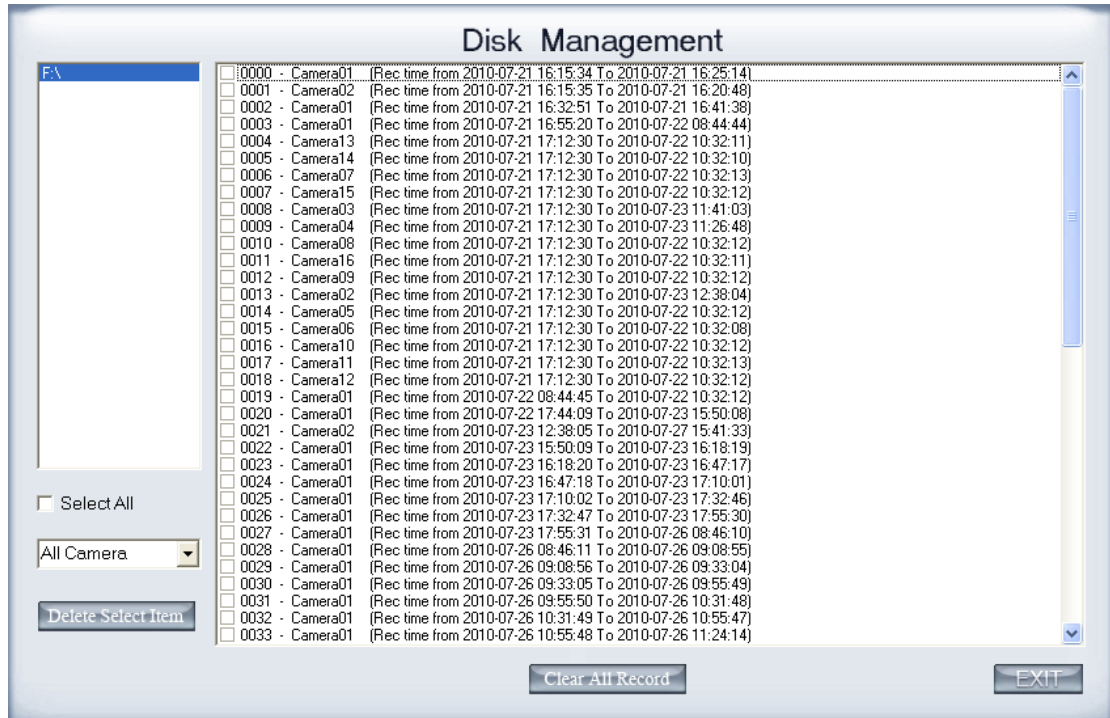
Disk Management

F:\

Select All

All Camera

Delete Select Item

0000 - Camera01 (Rec time from 2010-07-21 16:15:34 To 2010-07-21 16:25:14)
0001 - Camera02 (Rec time from 2010-07-21 16:15:35 To 2010-07-21 16:20:48)
0002 - Camera01 (Rec time from 2010-07-21 16:32:51 To 2010-07-21 16:41:38)
0003 - Camera01 (Rec time from 2010-07-21 16:55:20 To 2010-07-22 08:44:44)
0004 - Camera13 (Rec time from 2010-07-21 17:12:30 To 2010-07-22 10:32:11)
0005 - Camera14 (Rec time from 2010-07-21 17:12:30 To 2010-07-22 10:32:10)
0006 - Camera07 (Rec time from 2010-07-21 17:12:30 To 2010-07-22 10:32:13)
0007 - Camera15 (Rec time from 2010-07-21 17:12:30 To 2010-07-22 10:32:12)
0008 - Camera03 (Rec time from 2010-07-21 17:12:30 To 2010-07-23 11:41:03)
0009 - Camera04 (Rec time from 2010-07-21 17:12:30 To 2010-07-23 11:26:48)
0010 - Camera08 (Rec time from 2010-07-21 17:12:30 To 2010-07-22 10:32:12)
0011 - Camera16 (Rec time from 2010-07-21 17:12:30 To 2010-07-22 10:32:11)
0012 - Camera09 (Rec time from 2010-07-21 17:12:30 To 2010-07-22 10:32:12)
0013 - Camera02 (Rec time from 2010-07-21 17:12:30 To 2010-07-23 12:38:04)
0014 - Camera05 (Rec time from 2010-07-21 17:12:30 To 2010-07-22 10:32:12)
0015 - Camera06 (Rec time from 2010-07-21 17:12:30 To 2010-07-22 10:32:08)
0016 - Camera10 (Rec time from 2010-07-21 17:12:30 To 2010-07-22 10:32:12)
0017 - Camera11 (Rec time from 2010-07-21 17:12:30 To 2010-07-22 10:32:13)
0018 - Camera12 (Rec time from 2010-07-21 17:12:30 To 2010-07-22 10:32:12)
0019 - Camera01 (Rec time from 2010-07-22 08:44:45 To 2010-07-22 10:32:12)
0020 - Camera01 (Rec time from 2010-07-22 17:44:09 To 2010-07-23 15:50:08)
0021 - Camera02 (Rec time from 2010-07-23 12:38:05 To 2010-07-27 15:41:33)
0022 - Camera01 (Rec time from 2010-07-23 15:50:09 To 2010-07-23 16:18:19)
0023 - Camera01 (Rec time from 2010-07-23 16:18:20 To 2010-07-23 16:47:17)
0024 - Camera01 (Rec time from 2010-07-23 16:47:18 To 2010-07-23 17:10:01)
0025 - Camera01 (Rec time from 2010-07-23 17:10:02 To 2010-07-23 17:32:46)
0026 - Camera01 (Rec time from 2010-07-23 17:32:47 To 2010-07-23 17:55:30)
0027 - Camera01 (Rec time from 2010-07-23 17:55:31 To 2010-07-26 08:46:10)
0028 - Camera01 (Rec time from 2010-07-26 08:46:11 To 2010-07-26 09:08:55)
0029 - Camera01 (Rec time from 2010-07-26 09:08:56 To 2010-07-26 09:33:04)
0030 - Camera01 (Rec time from 2010-07-26 09:33:05 To 2010-07-26 09:55:49)
0031 - Camera01 (Rec time from 2010-07-26 09:55:50 To 2010-07-26 10:31:48)
0032 - Camera01 (Rec time from 2010-07-26 10:31:49 To 2010-07-26 10:55:47)
0033 - Camera01 (Rec time from 2010-07-26 10:55:48 To 2010-07-26 11:24:14)

Clear All Record

EXIT